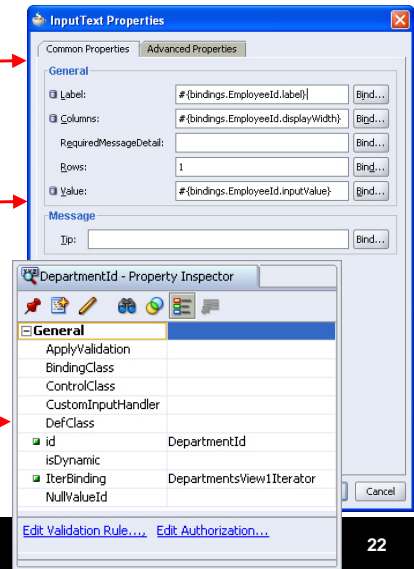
InputText Properties

Common Properties | Advanced Properties

General

Label: #{bindings.EmployeeId.label} Bind...

Columns: #{bindings.EmployeeId.displayWidth} Bind...

RequiredMessageDetail: Bind...

Rows: 1 Bind...

Value: #{bindings.EmployeeId.inputValue} Bind...

Message

Tip: Bind...

DepartmentId - Property Inspector

| General | |
|---|---|
| ApplyValidation | |
| BindingClass | |
| ControlClass | |
| CustomInputHandler | |
| DefClass | |
| id | DepartmentId |
| isDynamic | |
| IterBinding | DepartmentsView1Iterator |
| NullValueId | |

Edit Validation Rule.... Edit Authorization...

Cancel

22